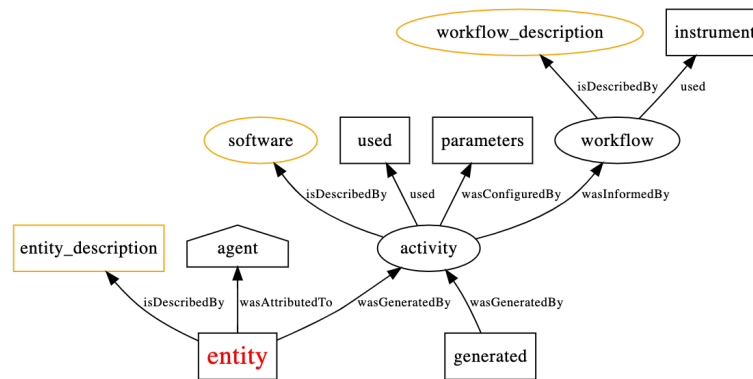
workflow_description

instrument

isDescribedBy

used

software

used

parameters

workflow

isDescribedBy

used

wasConfiguredBy

wasInformedBy

entity_description

agent

activity

isDescribedBy

wasAttributedTo

wasGeneratedBy

wasGeneratedBy

entity

generated